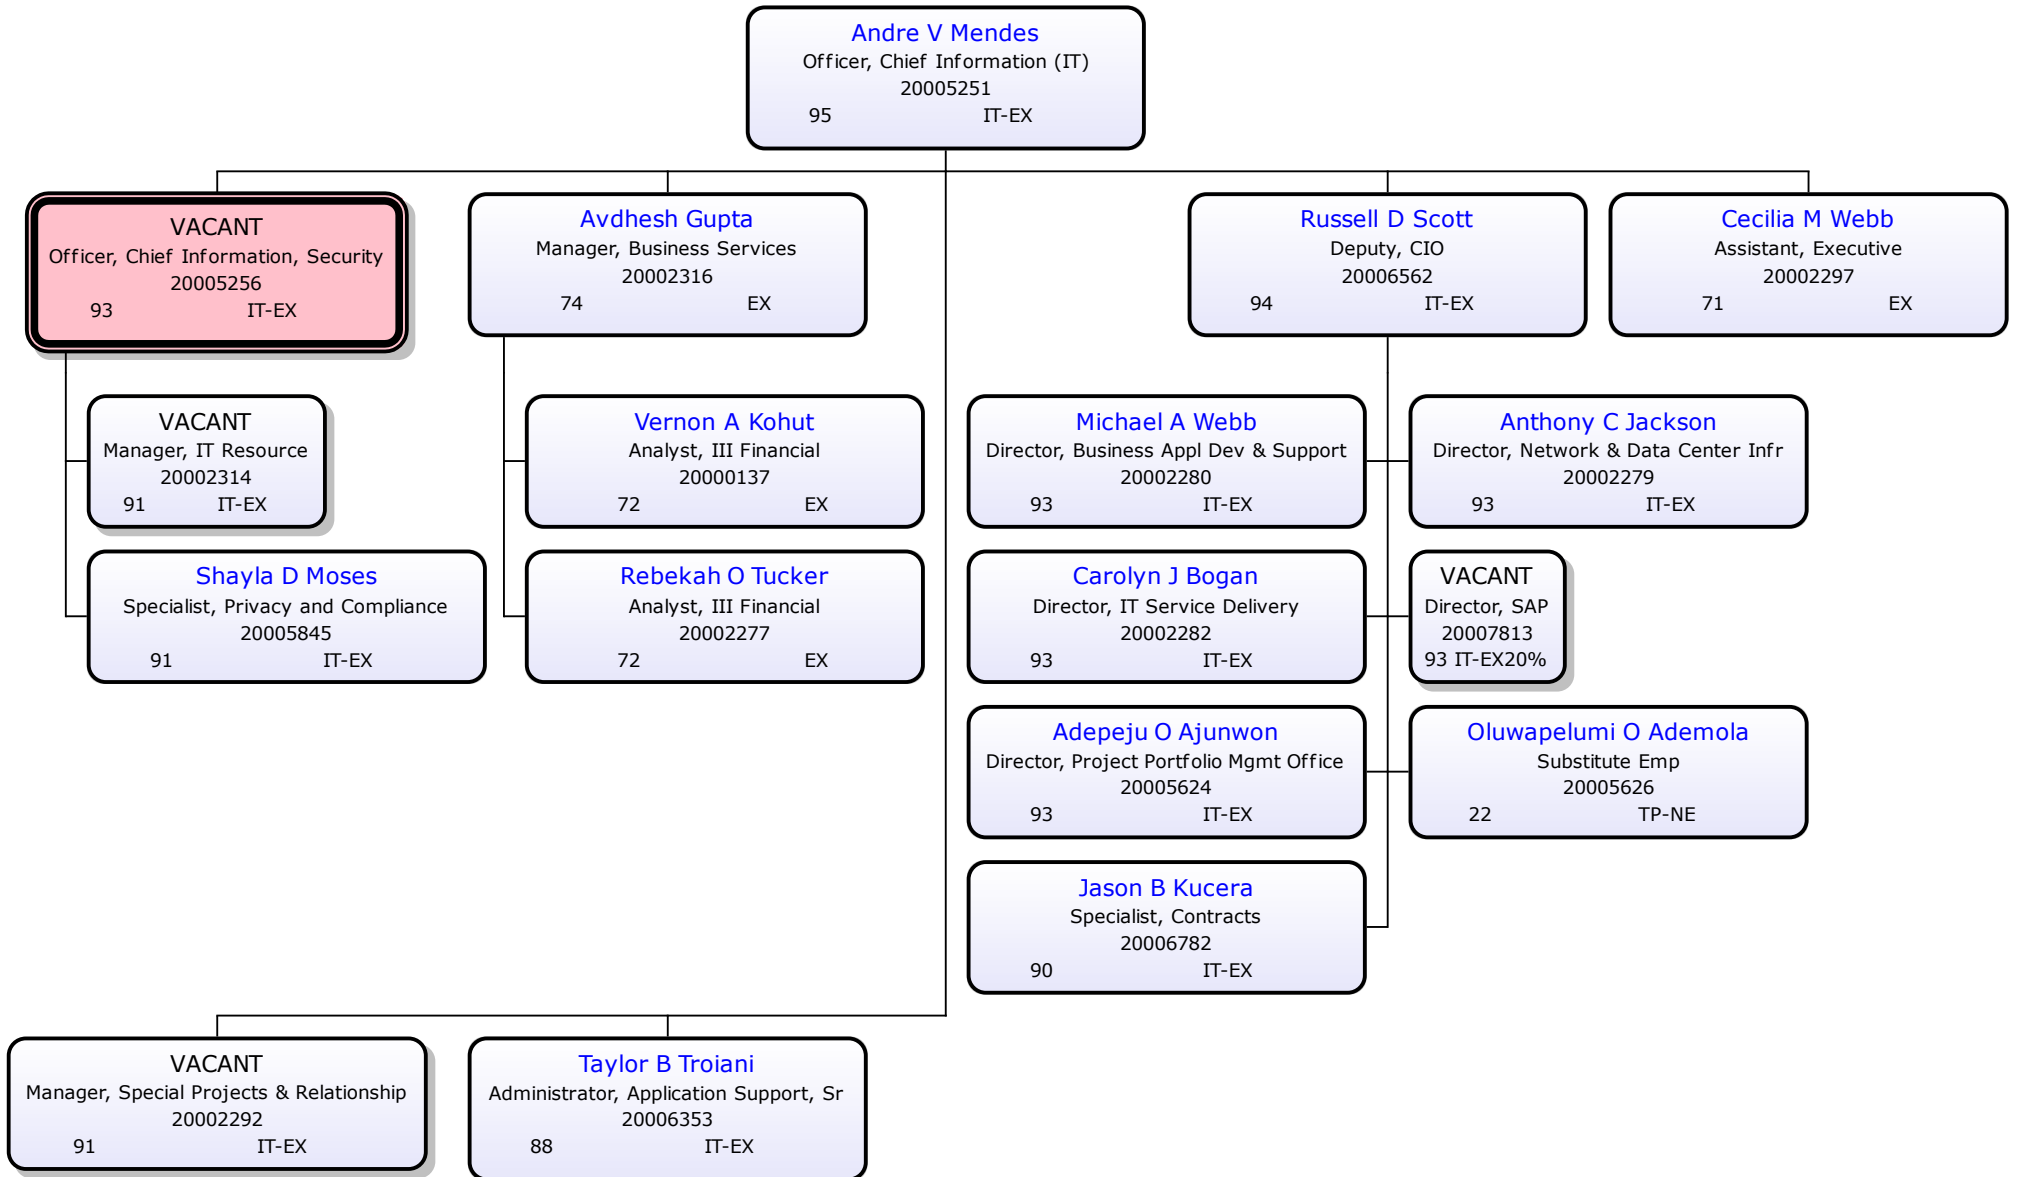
Andre V Mendes
Officer, Chief Information (IT)
20005251
95 IT-EX

VACANT
Officer, Chief Information, Security
20005256
93 IT-EX

Avdhesh Gupta
Manager, Business Services
20002316
74 EX

Russell D Scott
Deputy, CIO
20006562
94 IT-EX

Cecilia M Webb
Assistant, Executive
20002297
71 EX

VACANT
Manager, IT Resource
20002314
91 IT-EX

Shayla D Moses
Specialist, Privacy and Compliance
20005845
91 IT-EX

Vernon A Kohut
Analyst, III Financial
20000137
72 EX

Rebekah O Tucker
Analyst, III Financial
20002277
72 EX

Michael A Webb
Director, Business Appl Dev & Support
20002280
93 IT-EX

Anthony C Jackson
Director, Network & Data Center Infr
20002279
93 IT-EX

Carolyn J Bogan
Director, IT Service Delivery
20002282
93 IT-EX

VACANT
Director, SAP
20007813
93 IT-EX20%

Adepeju O Ajunwon
Director, Project Portfolio Mgmt Office
20005624
93 IT-EX

Oluwapelumi O Ademola
Substitute Emp
20005626
22 TP-NE

Jason B Kucera
Specialist, Contracts
20006782
90 IT-EX

VACANT
Manager, Special Projects & Relationship
20002292
91 IT-EX

Taylor B Troiani
Administrator, Application Support, Sr
20006353
88 IT-EX